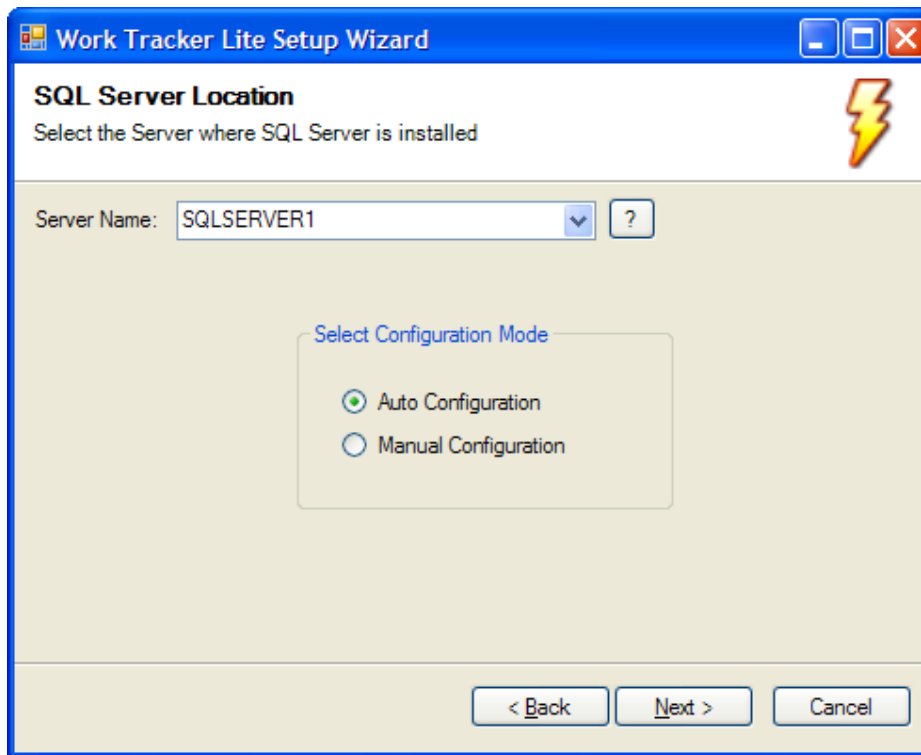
Work Tracker Lite Setup Wizard

SQL Server Location

Select the Server where SQL Server is installed

Server Name: SQLSERVER1 ?

Select Configuration Mode

Auto Configuration

Manual Configuration

< Back Next > Cancel